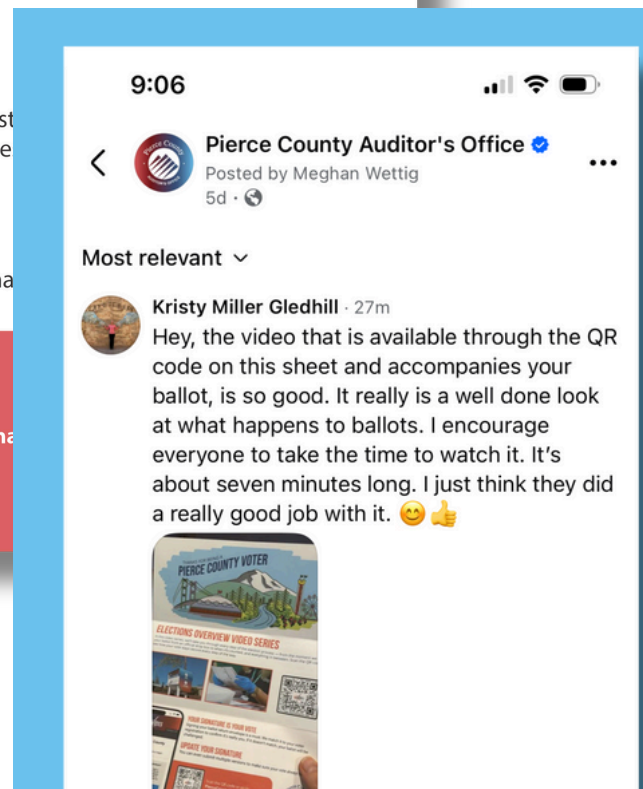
st
e

a

ha

9:06

Pierce County Auditor's Office
Posted by Meghan Wettig
5d ·

Most relevant

Kristy Miller Gledhill · 27m
Hey, the video that is available through the QR code on this sheet and accompanies your ballot, is so good. It really is a well done look at what happens to ballots. I encourage everyone to take the time to watch it. It's about seven minutes long. I just think they did a really good job with it. 😊👍

PIERCE COUNTY VOTER

ELECTIONS OVERVIEW VIDEO SERIES

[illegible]

YOUR SIGNATURE IS YOUR VOTE

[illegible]

UPDATE YOUR SIGNATURE

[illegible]